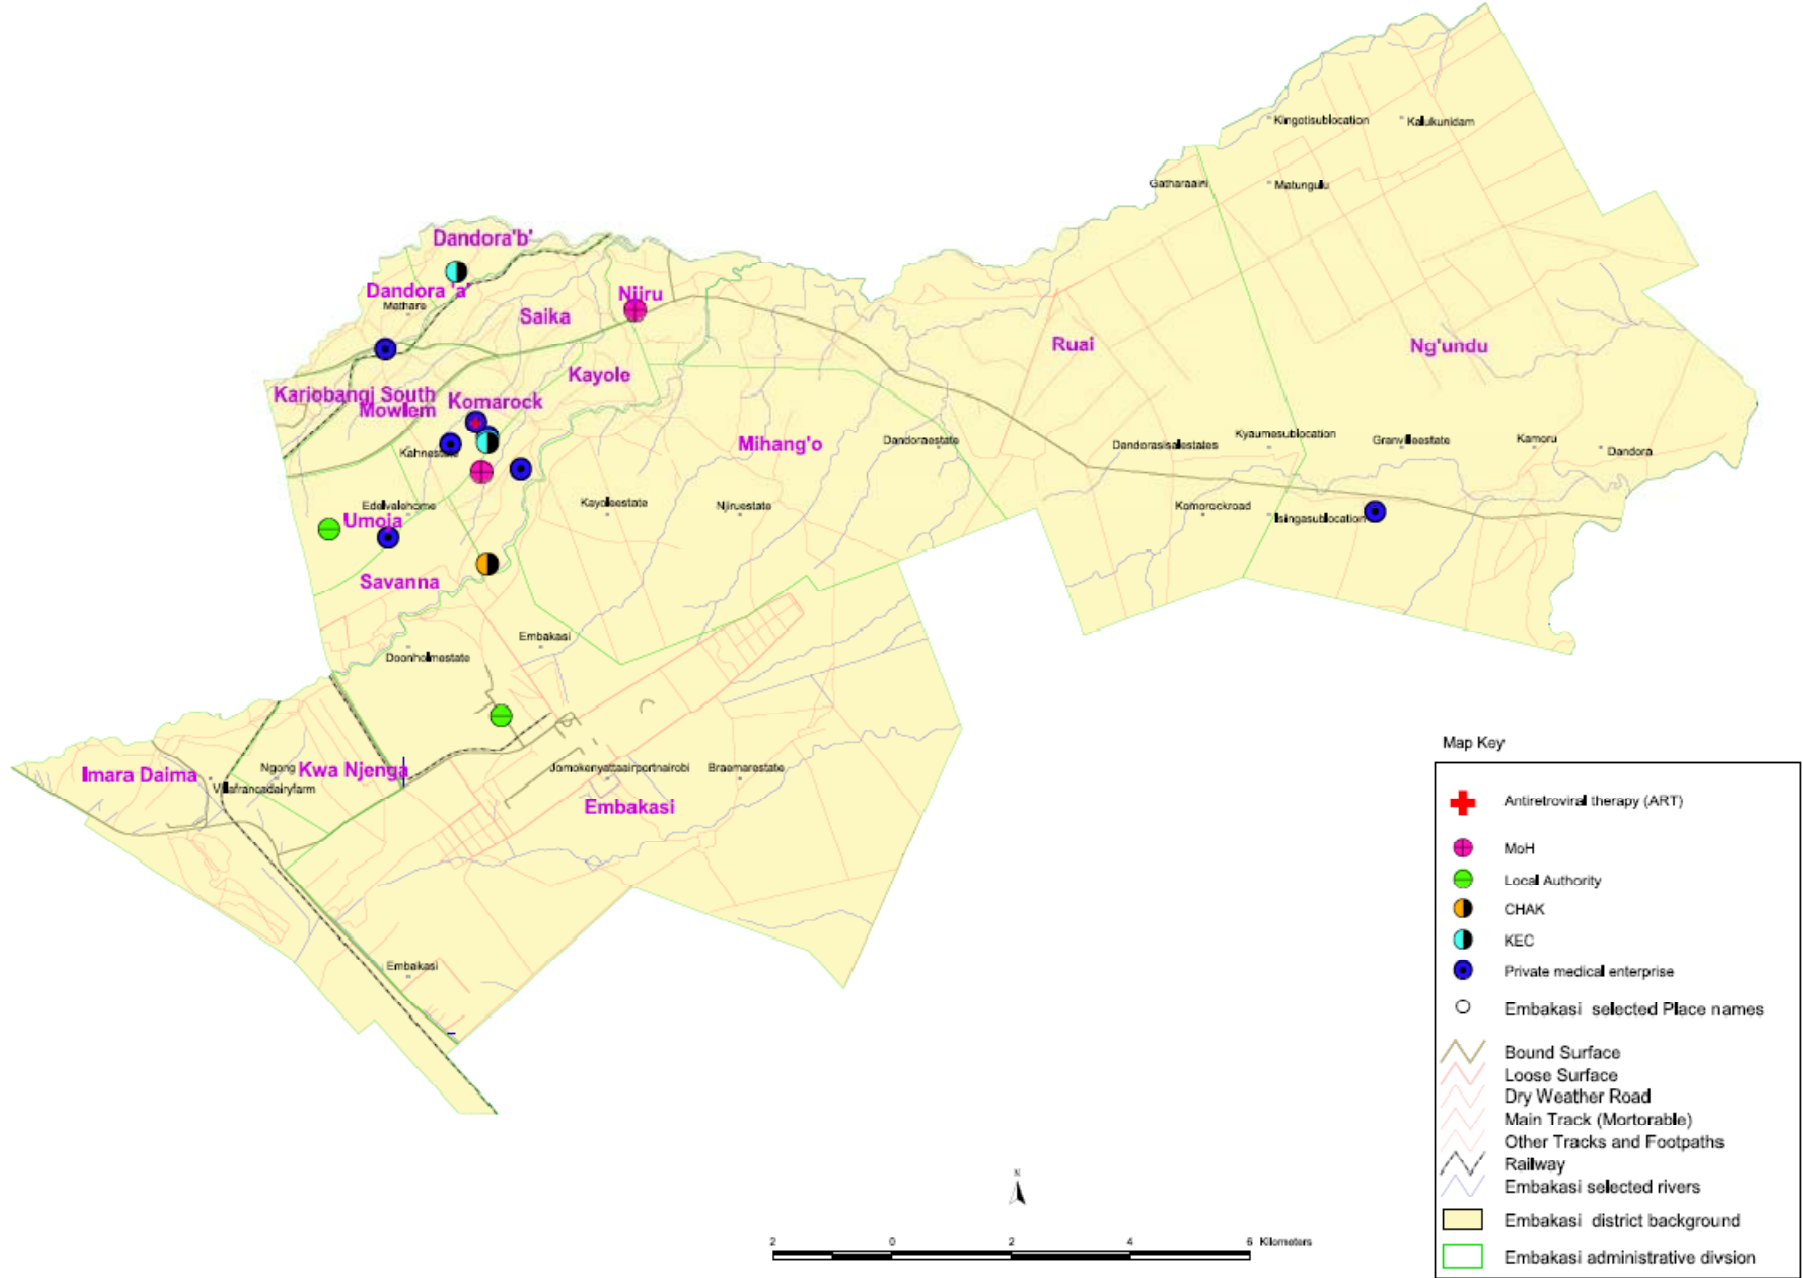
Kingotisublocation
Kalukunidam
Gatharaaini
Matungulu
Dandora'b'
Dandora 'a'
Mathare
Saika
Njiru
Ruai
Ng'undu
Kariobangi South
Mowlem
Komarock
Kayole
Mihang'o
Dandoraestate
Dandorasisalestates
Kyaumesublocation
Granvilleestate
Kamoru
Dandora
Kahnestate
Edalvalehome
Umoja
Kayoleestate
Njiruestate
Komorockroad
Isingasublocation
Savanna
Embakasi
Doonholmestate
Imara Daima
Ngong
Kwa Njenga
Villafrancadairyfarm
Jomokenyattaairportnairobi
Braemarestate
Embakasi
Embakasi

Map Key
Antiretroviral therapy (ART)
MoH
Local Authority
CHAK
KEC
Private medical enterprise
Embakasi selected Place names
Bound Surface
Loose Surface
Dry Weather Road
Main Track (Mortorable)
Other Tracks and Footpaths
Railway
Embakasi selected rivers
Embakasi district background
Embakasi administrative divsion

N
2 0 2 4 6 Kilometers